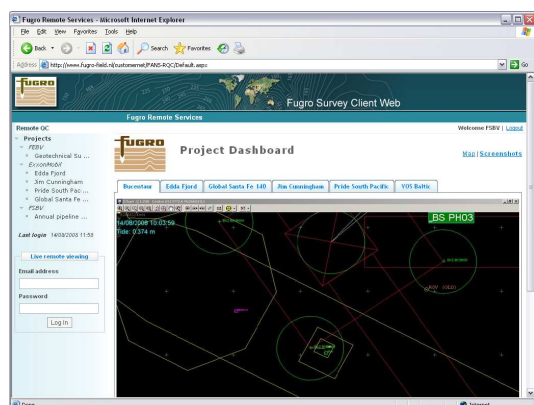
Fugro Remote Services - Microsoft Internet Explorer

File Edit View Favorites Tools Help

Back Search Favorites

Address http://www.fugro-field.nl/customernet/FANS-RQC/Default.aspx Go

FUGRO

Fugro Survey Client Web

Fugro Remote Services

Remote QC

Welcome FSBV | Logout

Projects
FEBV
Geotechnical Su ...
ExxonMobil
Edda Fjord
Jim Cunningham
Pride South Pac ...
Global Santa Fe ...
FSBV
Annual pipeline ...

Last login 14/08/2008 11:53

Live remote viewing

Email address

Password

Log In

FUGRO

Project Dashboard

Map | Screenshots

Bucentaur | Edda Fjord | Global Santa Fe 140 | Jim Cunningham | Pride South Pacific | VOS Baltic

14/08/2008 10:03:59
Tide: 0.374 m

BS PH03

Done

Internet